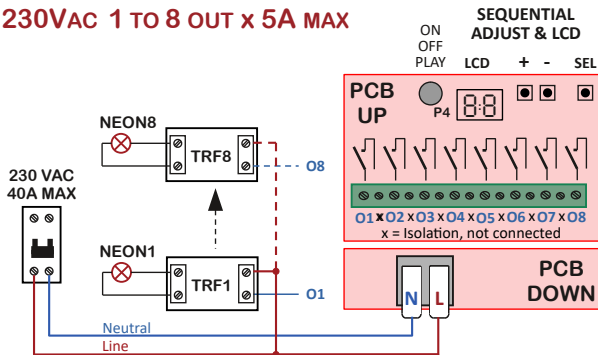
230VAC 1 TO 8 OUT x 5A MAX

ON OFF PLAY

SEQUENTIAL ADJUST & LCD

LCD + - SEL

PCB UP

P4

8:8

NEON8

TRF8

O8

230 VAC 40A MAX

NEON1

TRF1

O1

O1 x O2 x O3 x O4 x O5 x O6 x O7 x O8

x = Isolation, not connected

PCB DOWN

N L

Neutral

Line